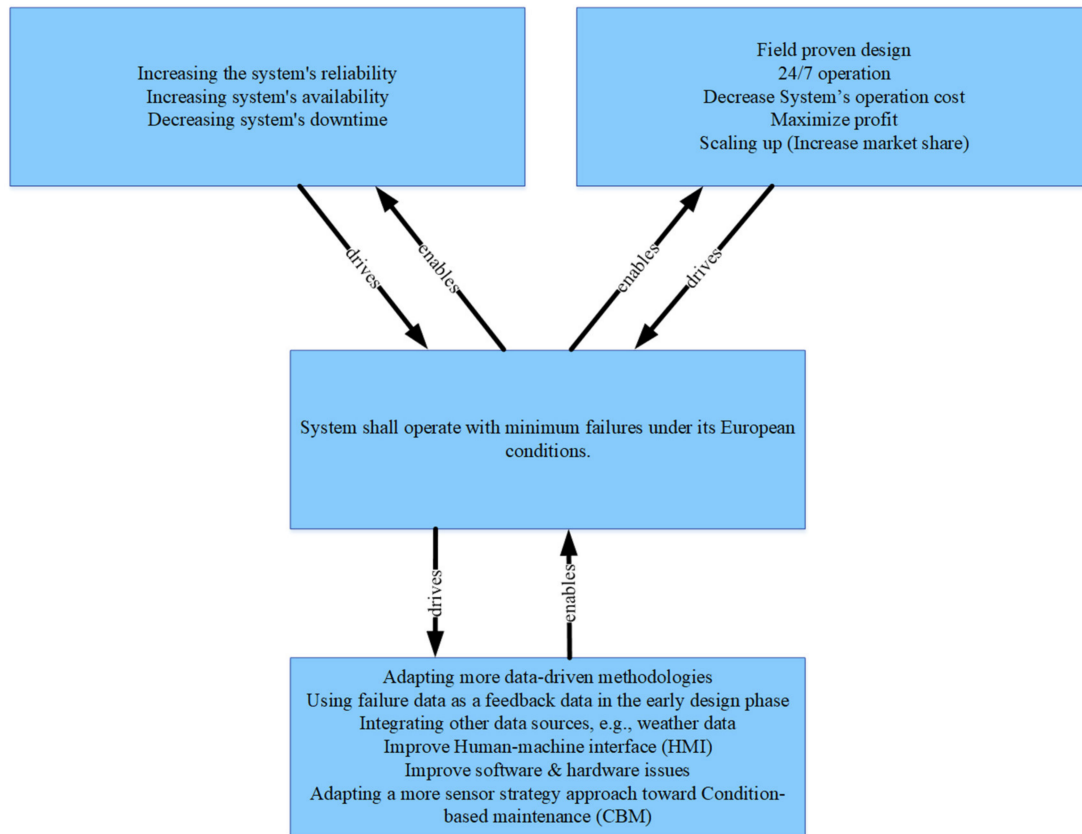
Increasing the system's reliability
Increasing system's availability
Decreasing system's downtime

Field proven design
24/7 operation
Decrease System’s operation cost
Maximize profit
Scaling up (Increase market share)

drives

enables

enables

drives

System shall operate with minimum failures under its European conditions.

drives

enables

Adapting more data-driven methodologies
Using failure data as a feedback data in the early design phase
Integrating other data sources, e.g., weather data
Improve Human-machine interface (HMI)
Improve software & hardware issues
Adapting a more sensor strategy approach toward Condition-based maintenance (CBM)